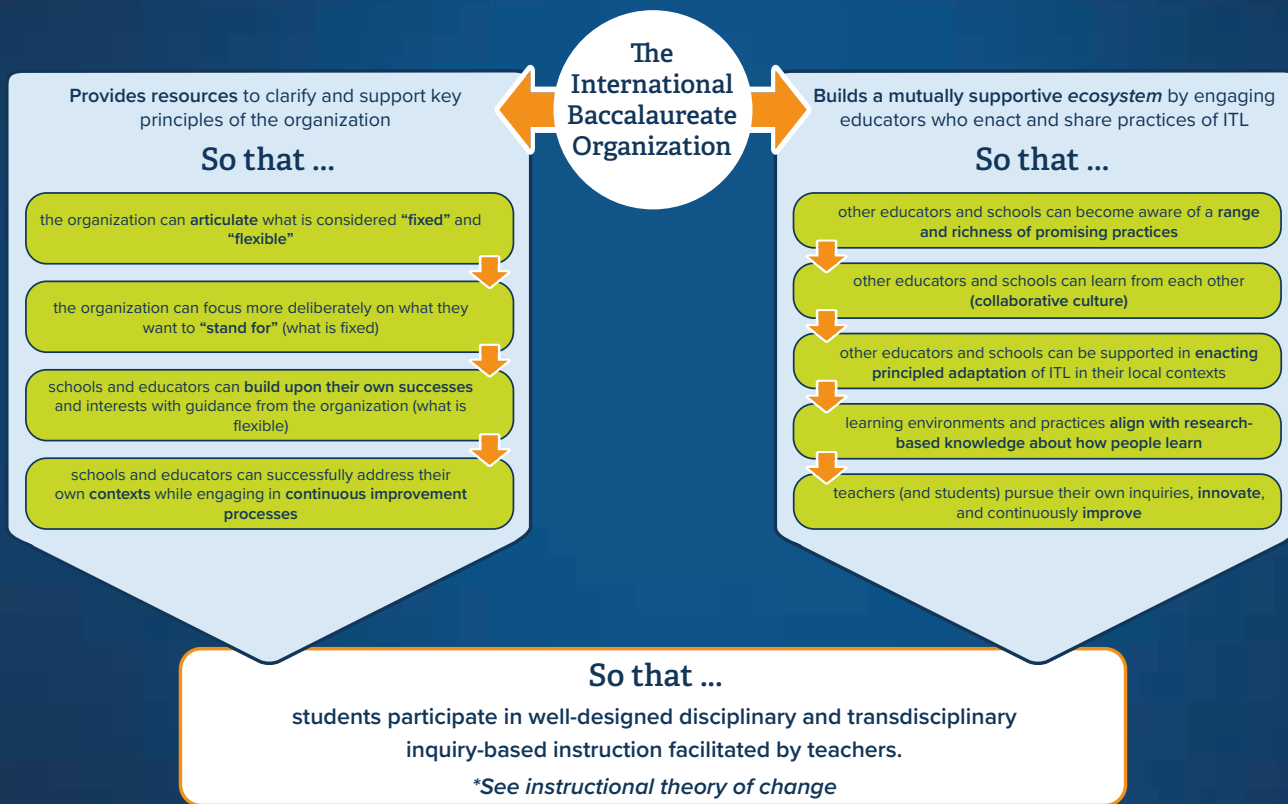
The International Baccalaureate Organization

Provides resources to clarify and support key principles of the organization

So that ...

the organization can articulate what is considered "fixed" and "flexible"

the organization can focus more deliberately on what they want to "stand for" (what is fixed)

schools and educators can build upon their own successes and interests with guidance from the organization (what is flexible)

schools and educators can successfully address their own contexts while engaging in continuous improvement processes

Builds a mutually supportive ecosystem by engaging educators who enact and share practices of ITL

So that ...

other educators and schools can become aware of a range and richness of promising practices

other educators and schools can learn from each other (collaborative culture)

other educators and schools can be supported in enacting principled adaptation of ITL in their local contexts

learning environments and practices align with research-based knowledge about how people learn

teachers (and students) pursue their own inquiries, innovate, and continuously improve

So that ...

students participate in well-designed disciplinary and transdisciplinary inquiry-based instruction facilitated by teachers.

*See instructional theory of change